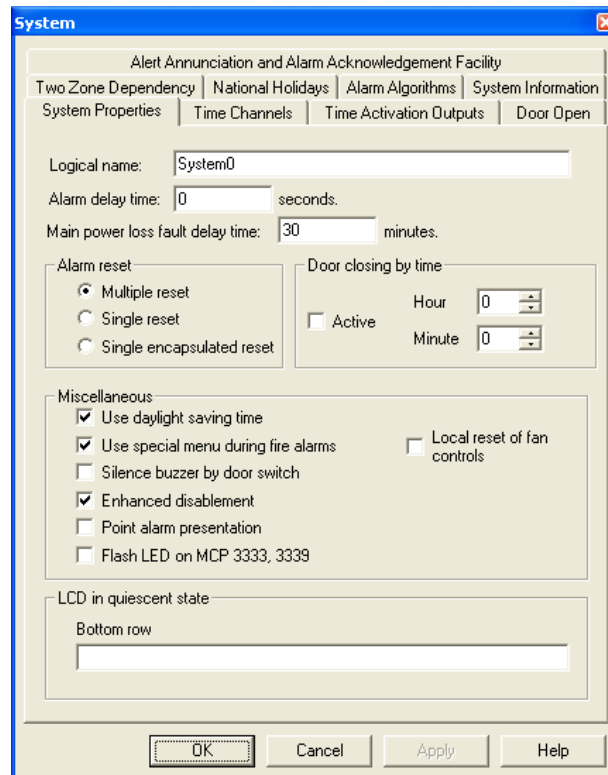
System

Alert Annunciation and Alarm Acknowledgement Facility
Two Zone Dependency | National Holidays | Alarm Algorithms | System Information
System Properties | Time Channels | Time Activation Outputs | Door Open

Logical name: System0
Alarm delay time: 0 seconds.
Main power loss fault delay time: 30 minutes.

Alarm reset
Multiple reset
Single reset
Single encapsulated reset

Door closing by time
Active
Hour 0
Minute 0

Miscellaneous
Use daylight saving time
Use special menu during fire alarms
Silence buzzer by door switch
Enhanced disablement
Point alarm presentation
Flash LED on MCP 3333, 3339
Local reset of fan controls

LCD in quiescent state
Bottom row

OK Cancel Apply Help